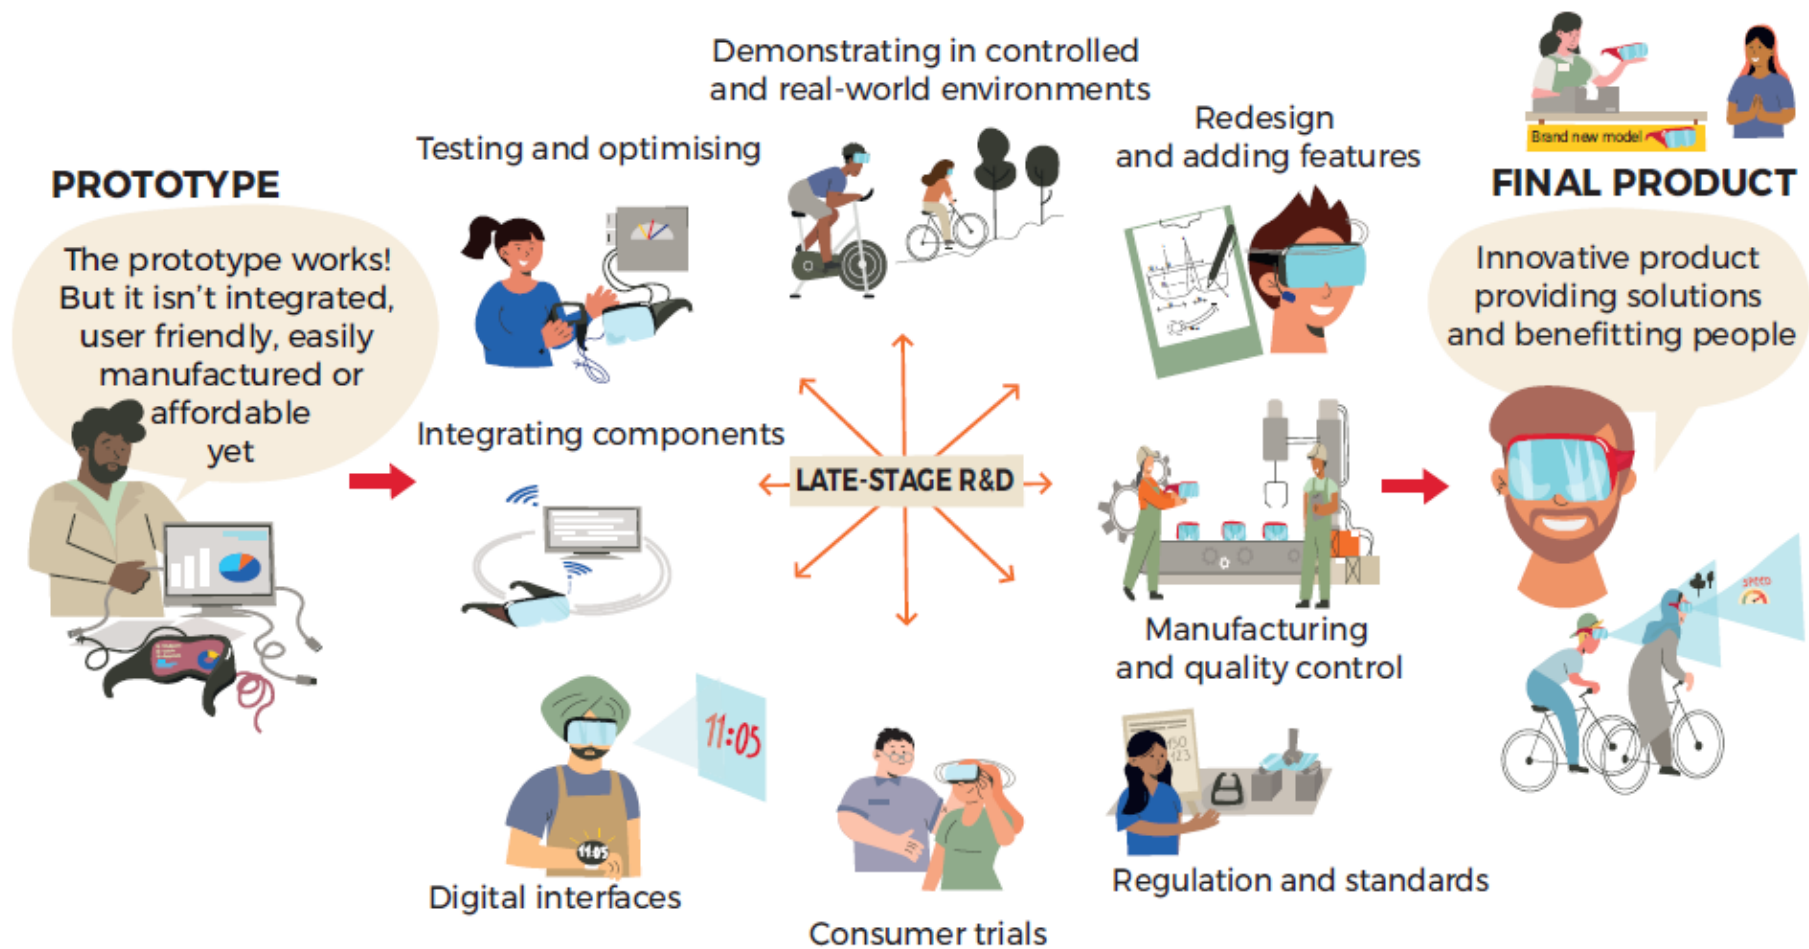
PROTOTYPE

The prototype works! But it isn't integrated, user friendly, easily manufactured or affordable yet

Testing and optimising

Demonstrating in controlled and real-world environments

Redesign and adding features

Brand new model

FINAL PRODUCT

Innovative product providing solutions and benefitting people

Integrating components

LATE-STAGE R&D

Manufacturing and quality control

11:05

11:05

SPEED

Digital interfaces

Consumer trials

Regulation and standards